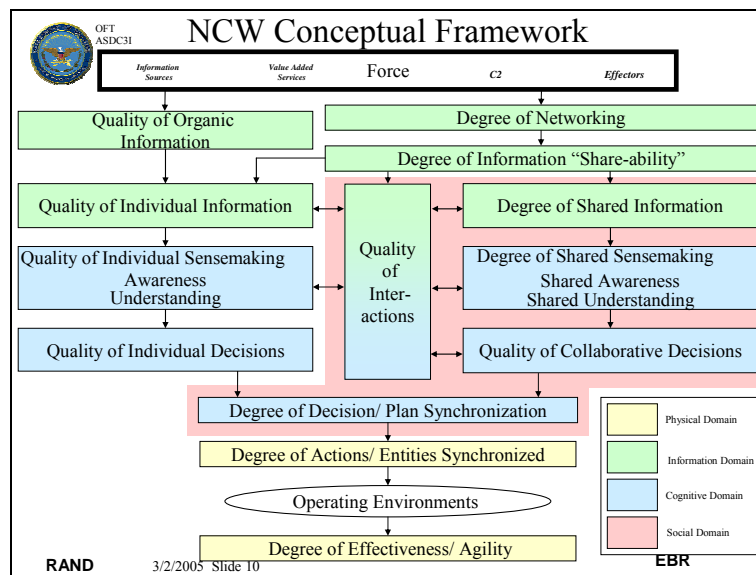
OFT
ASDC3I

NCW Conceptual Framework

Information Sources | Value Added Services | Force | C2 | Effectors

Quality of Organic Information

Degree of Networking

Degree of Information "Share-ability"

Quality of Individual Information

Quality of Interactions

Degree of Shared Information

Quality of Individual Sensemaking
Awareness
Understanding

Degree of Shared Sensemaking
Shared Awareness
Shared Understanding

Quality of Individual Decisions

Quality of Collaborative Decisions

Degree of Decision/ Plan Synchronization

Degree of Actions/ Entities Synchronized

Operating Environments

Degree of Effectiveness/ Agility

Physical Domain
Information Domain
Cognitive Domain
Social Domain

RAND 3/2/2005 Slide 10 EBR